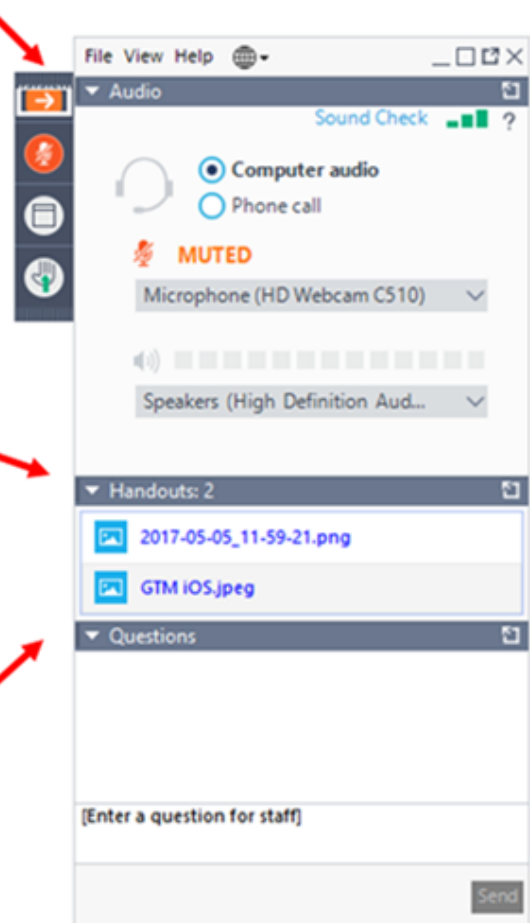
File View Help

Audio

Sound Check ?

Computer audio

Phone call

MUTED

Microphone (HD Webcam C510)

Speakers (High Definition Aud...

Handouts: 2

2017-05-05_11-59-21.png

GTM iOS.jpeg

Questions

[Enter a question for staff]

Send